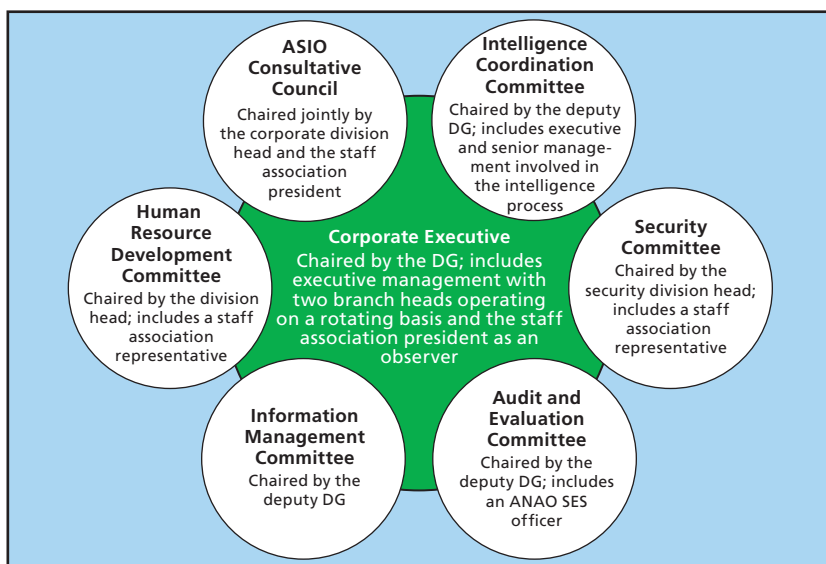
ASIO Consultative Council
Chaired jointly by the corporate division head and the staff association president

Intelligence Coordination Committee
Chaired by the deputy DG; includes executive and senior management involved in the intelligence process

Human Resource Development Committee
Chaired by the division head; includes a staff association representative

Corporate Executive
Chaired by the DG; includes executive management with two branch heads operating on a rotating basis and the staff association president as an observer

Security Committee
Chaired by the security division head; includes a staff association representative

Information Management Committee
Chaired by the deputy DG

Audit and Evaluation Committee
Chaired by the deputy DG; includes an ANAO SES officer